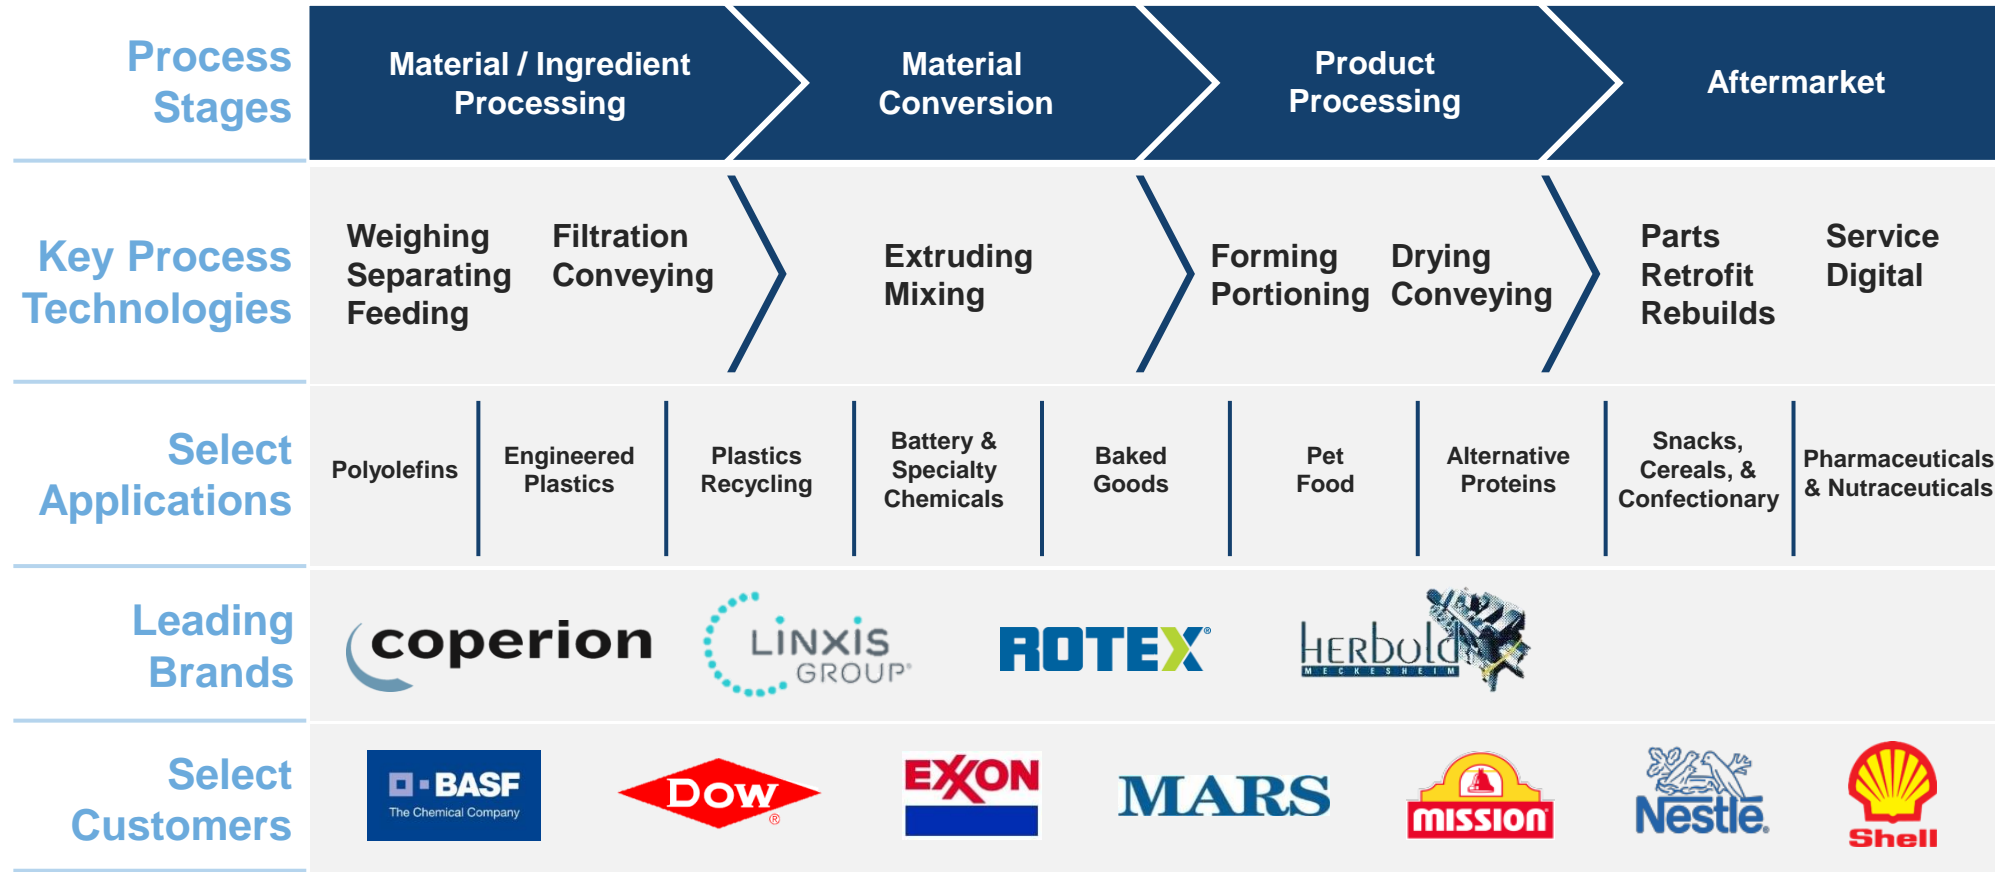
Process Stages

Material / Ingredient Processing

Material Conversion

Product Processing

Aftermarket

Key Process Technologies

Weighing
Separating
Feeding

Filtration
Conveying

Extruding
Mixing

Forming
Portioning

Drying
Conveying

Parts
Retrofit
Rebuilds

Service
Digital

Select Applications

| Polyolefins | Engineered Plastics | Plastics Recycling | Battery & Specialty Chemicals | Baked Goods | Pet Food | Alternative Proteins | Snacks, Cereals, & Confectionary | Pharmaceuticals & Nutraceuticals |
|---|---|---|---|---|---|---|---|---|

Leading Brands

coperion

LINXIS GROUP

ROTEX

HERBOLD MECKESHEIM

Select Customers

BASF The Chemical Company

DOW

EXXON

MARS

MISSION

Nestlé

Shell